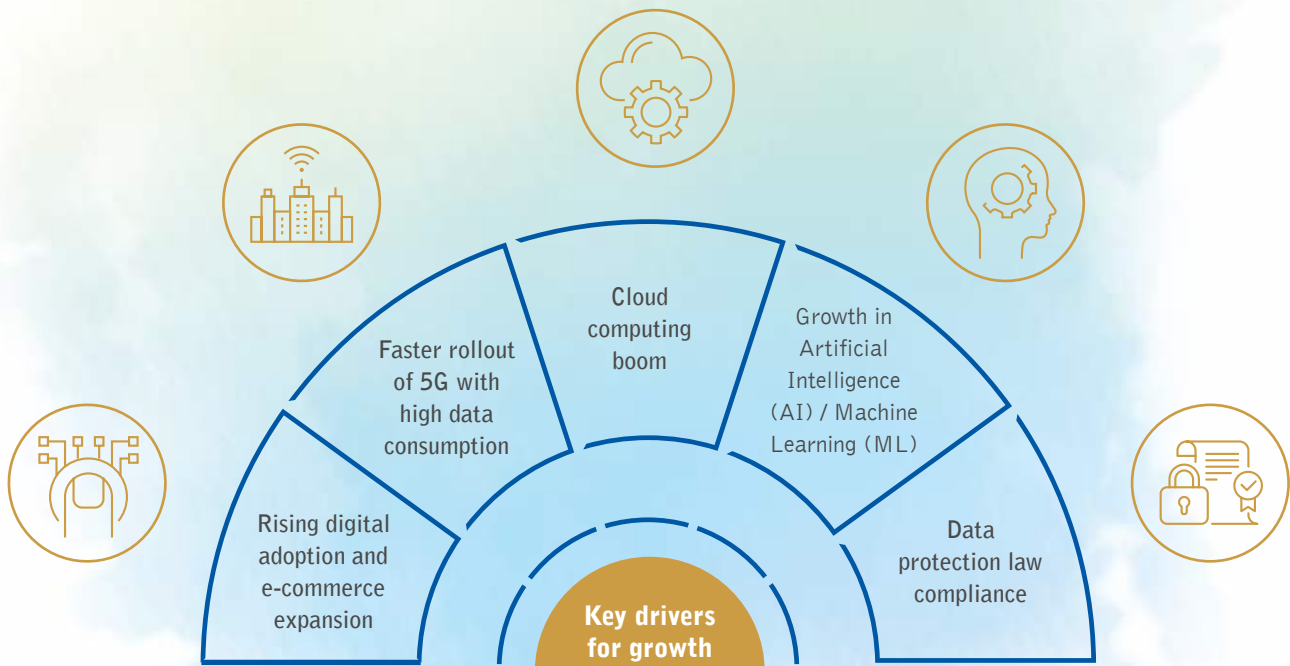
Rising digital adoption and e-commerce expansion

Faster rollout of 5G with high data consumption

Cloud computing boom

Growth in Artificial Intelligence (AI) / Machine Learning (ML)

Data protection law compliance

Key drivers for growth